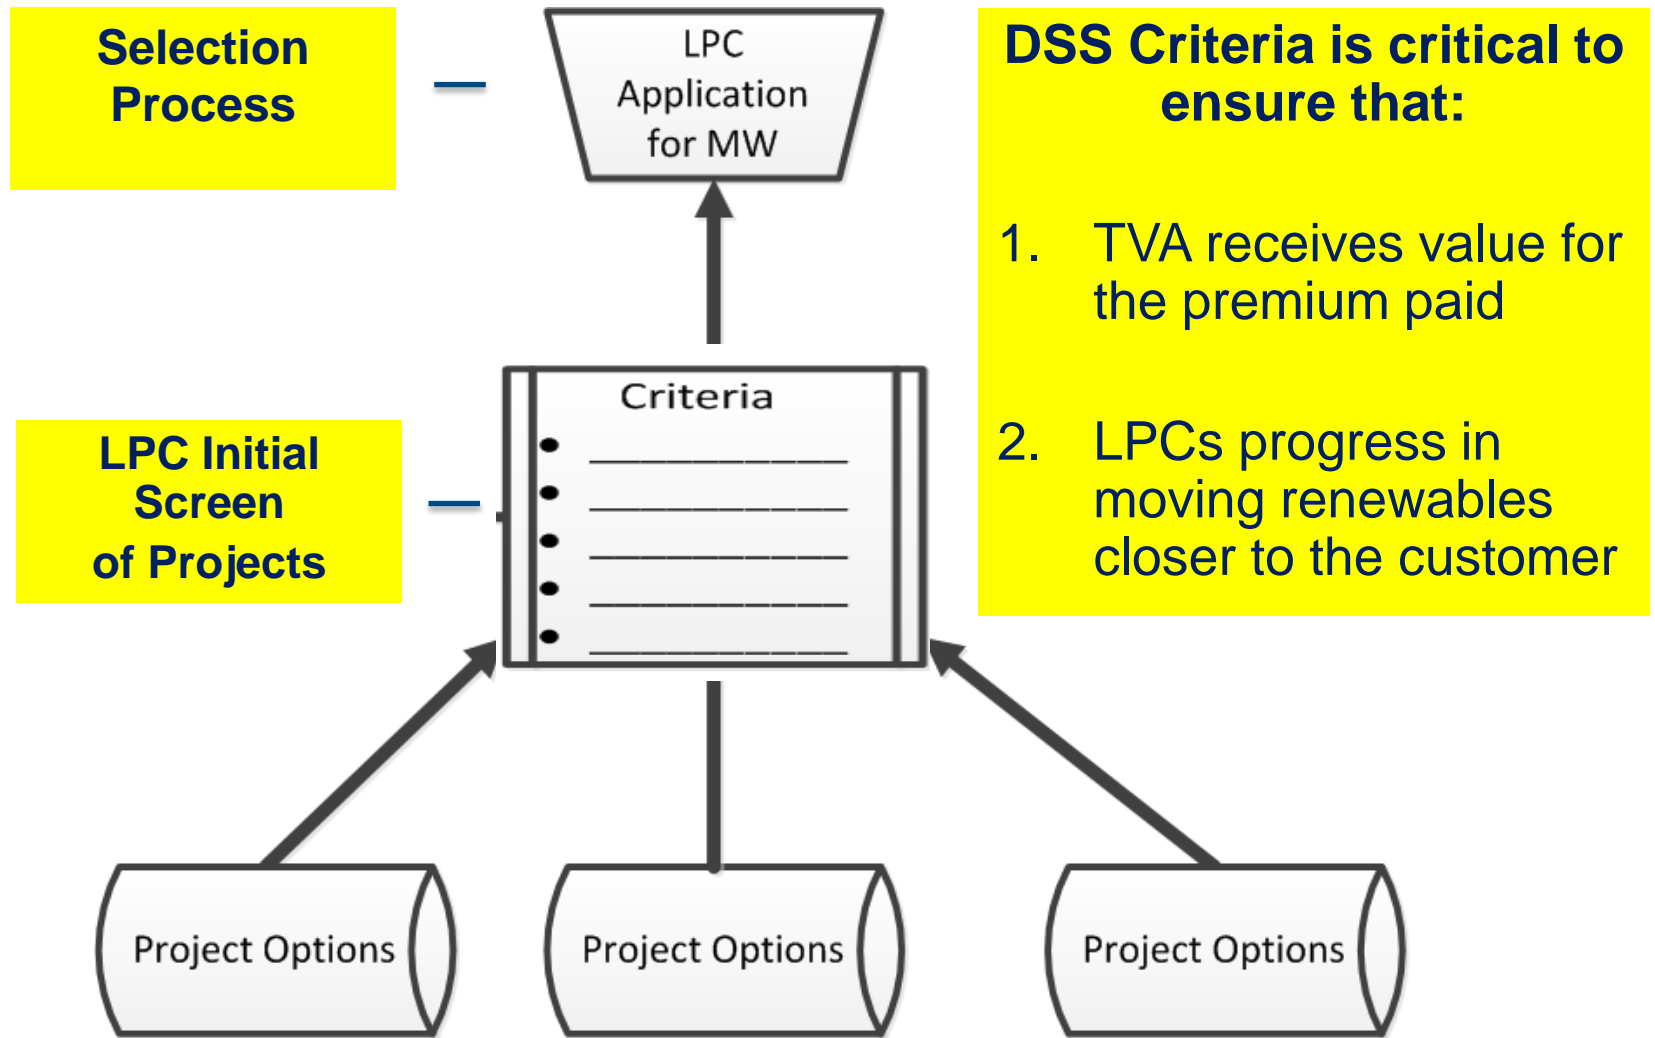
Selection Process

LPC Application for MW

DSS Criteria is critical to ensure that:

1. TVA receives value for the premium paid

2. LPCs progress in moving renewables closer to the customer

LPC Initial Screen of Projects

Criteria

Project Options

Project Options

Project Options